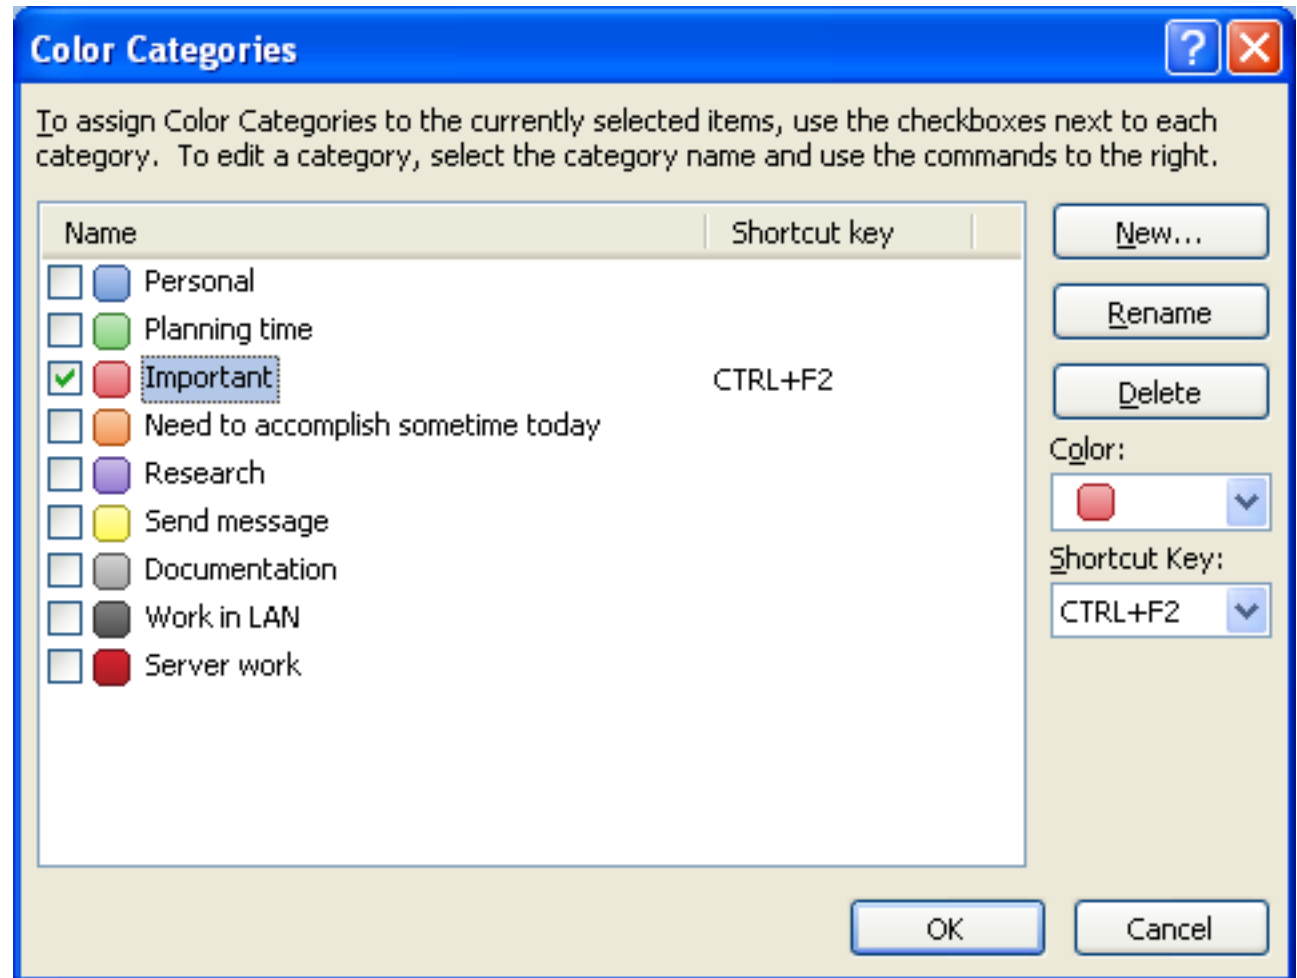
Color Categories

To assign Color Categories to the currently selected items, use the checkboxes next to each category. To edit a category, select the category name and use the commands to the right.

| Name | Shortcut key |
|---|---|
| Personal | |
| Planning time | |
| Important | CTRL+F2 |
| Need to accomplish sometime today | |
| Research | |
| Send message | |
| Documentation | |
| Work in LAN | |
| Server work | |

New...

Rename

Delete

Color:

Shortcut Key:

CTRL+F2

OK

Cancel